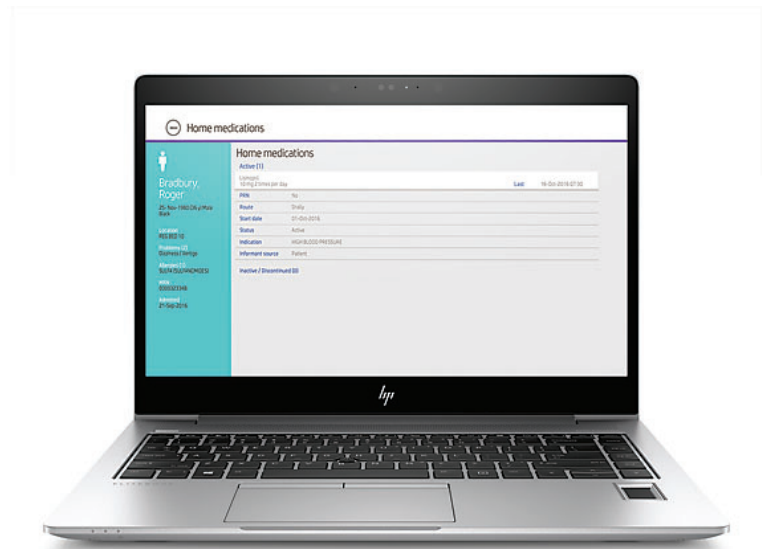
Home medications

Bradbury, Roger

25-Nov-1960 (56 y) Male Black

Location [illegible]

Problems (2) Dizziness / Vertigo

Allergies (1) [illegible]

MRN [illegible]

Admitted 21-Sep-2016

Home medications

Active (1)

Lisinopril 10 mg 2 times per day

Last 16-Oct-2016 07:30

| PRN | No |
|---|---|
| Route | Orally |
| Start date | 21-Oct-2016 |
| Status | Active |
| Indication | HIGH BLOOD PRESSURE |
| Informant source | Patient |

Inactive / Discontinued (0)

hp